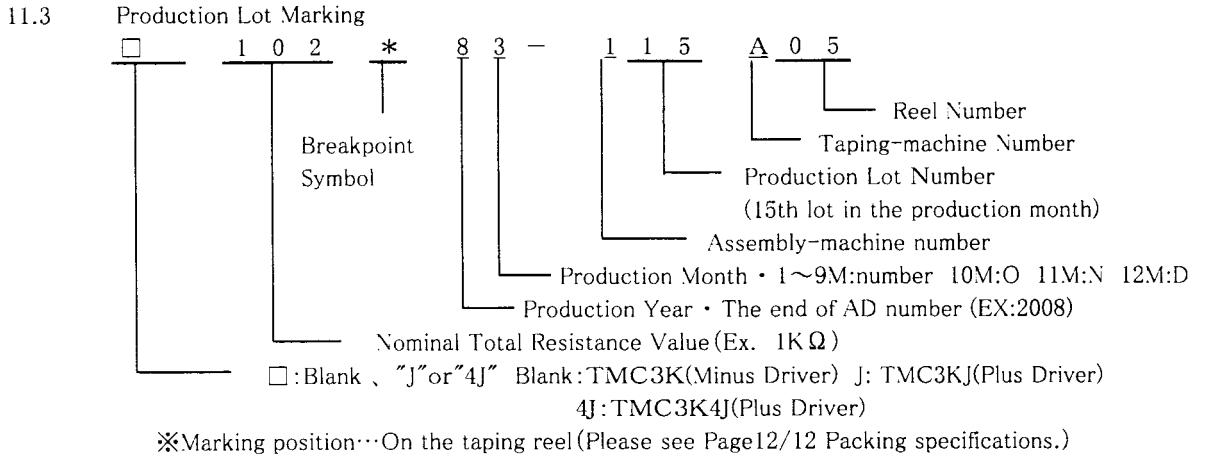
11.3 Production Lot Marking

□ 1 0 2 * 8 3 − 1 1 5 A 0 5

Reel Number

Taping-machine Number

Breakpoint Symbol

Production Lot Number (15th lot in the production month)

Assembly-machine number

Production Month・1～9M:number 10M:O 11M:N 12M:D

Production Year・The end of AD number (EX:2008)

Nominal Total Resistance Value (Ex. 1KΩ)

□:Blank 、"J"or"4J" Blank:TMC3K(Minus Driver) J: TMC3KJ(Plus Driver) 4J:TMC3K4J(Plus Driver)

※Marking position…On the taping reel (Please see Page12/12 Packing specifications.)